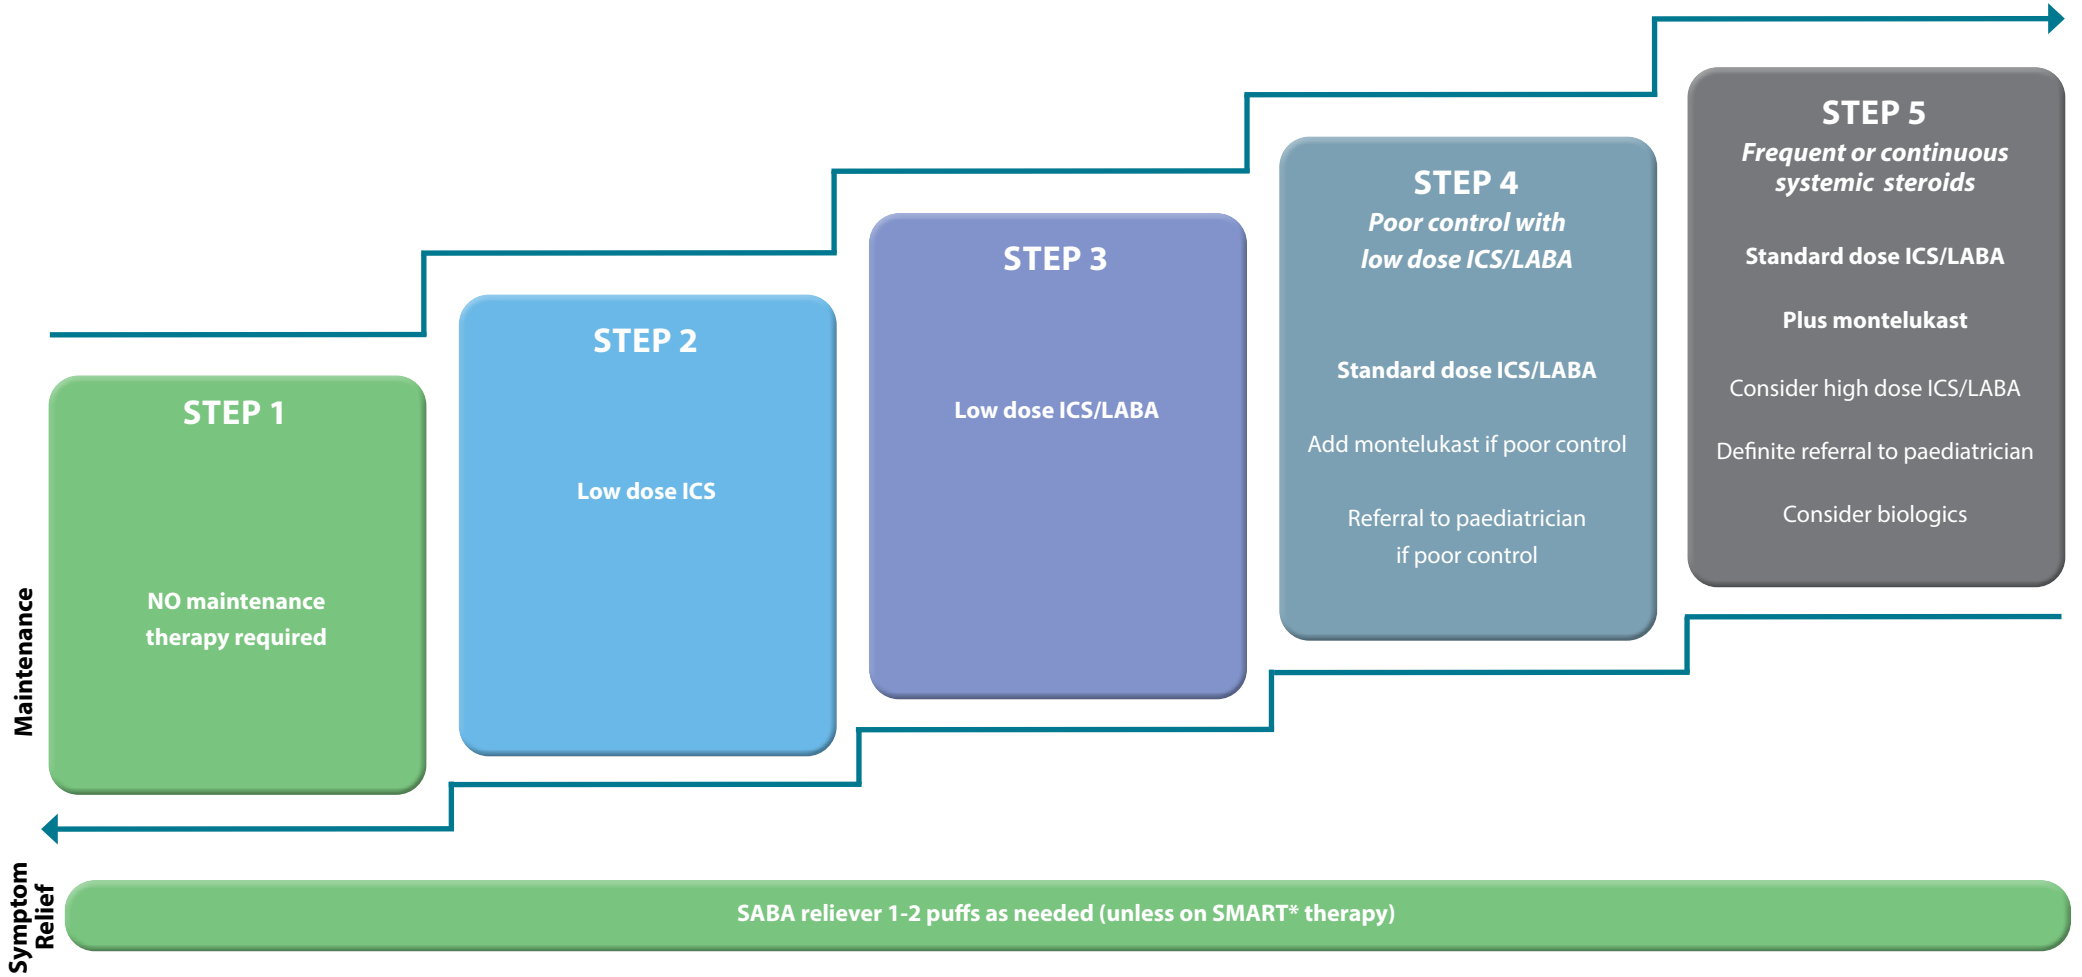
Maintenance

STEP 1

NO maintenance therapy required

STEP 2

Low dose ICS

STEP 3

Low dose ICS/LABA

STEP 4

Poor control with low dose ICS/LABA

Standard dose ICS/LABA

Add montelukast if poor control

Referral to paediatrician if poor control

STEP 5

Frequent or continuous systemic steroids

Standard dose ICS/LABA

Plus montelukast

Consider high dose ICS/LABA

Definite referral to paediatrician

Consider biologics

Symptom Relief

SABA reliever 1-2 puffs as needed (unless on SMART* therapy)